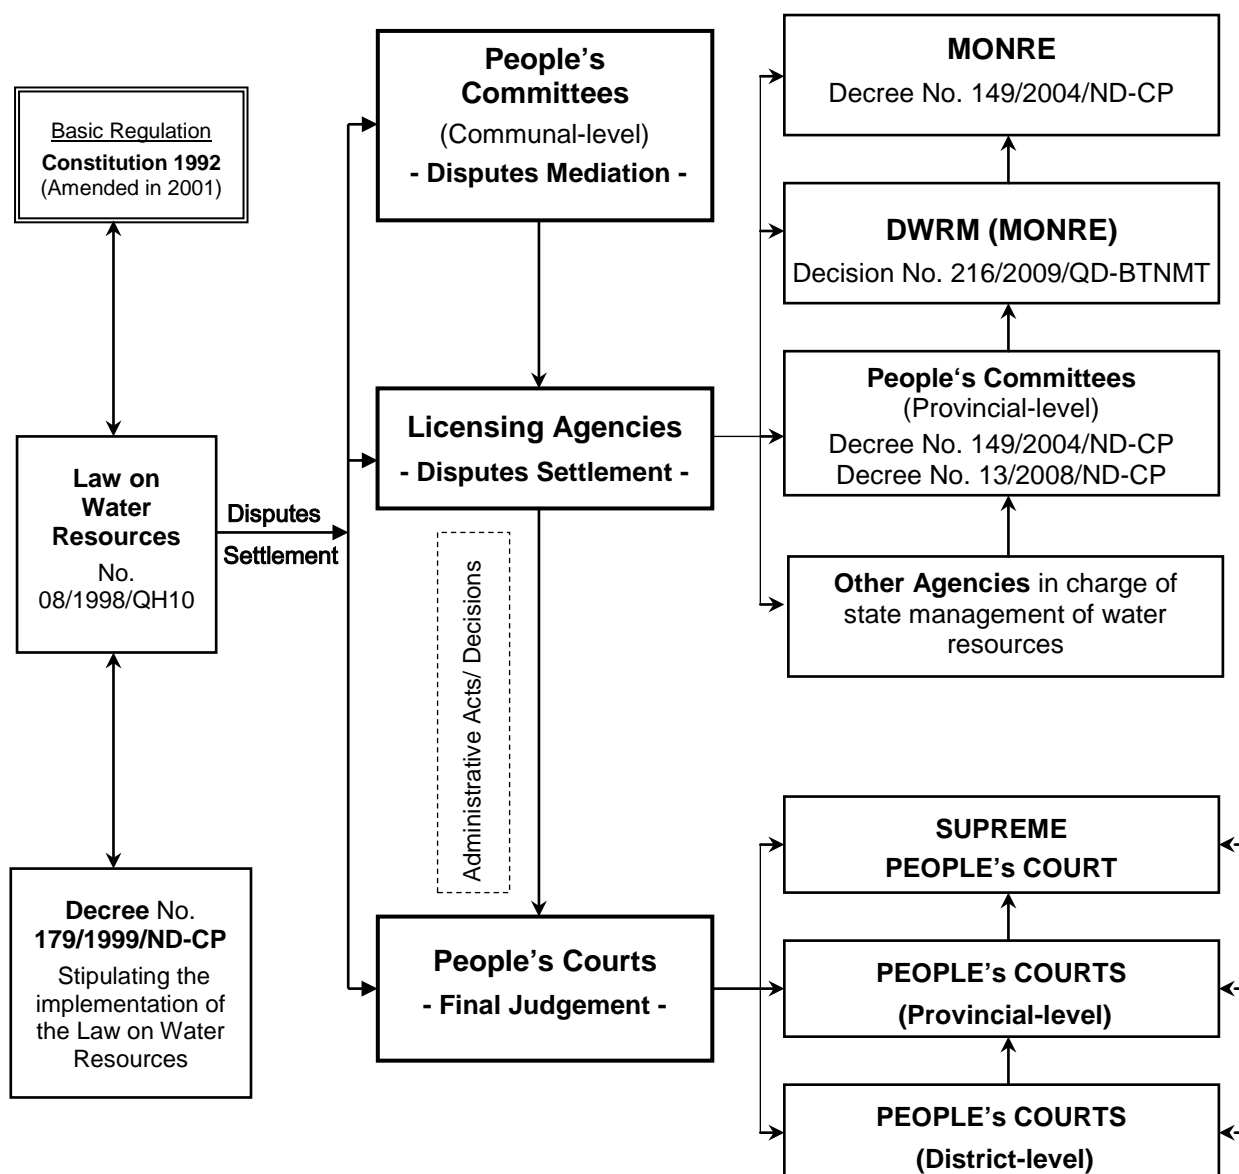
Basic Regulation
**Constitution 1992**
(Amended in 2001)

**Law on Water Resources**
No. 08/1998/QH10

**Decree** No. **179/1999/ND-CP**
Stipulating the implementation of the Law on Water Resources

Disputes Settlement

**People's Committees**
(Communal-level)
**- Disputes Mediation -**

**Licensing Agencies**
**- Disputes Settlement -**

Administrative Acts/ Decisions

**People's Courts**
**- Final Judgement -**

**MONRE**
Decree No. 149/2004/ND-CP

**DWRM (MONRE)**
Decision No. 216/2009/QD-BTNMT

**People's Committees**
(Provincial-level)
Decree No. 149/2004/ND-CP
Decree No. 13/2008/ND-CP

**Other Agencies** in charge of state management of water resources

**SUPREME PEOPLE's COURT**

**PEOPLE's COURTS (Provincial-level)**

**PEOPLE's COURTS (District-level)**